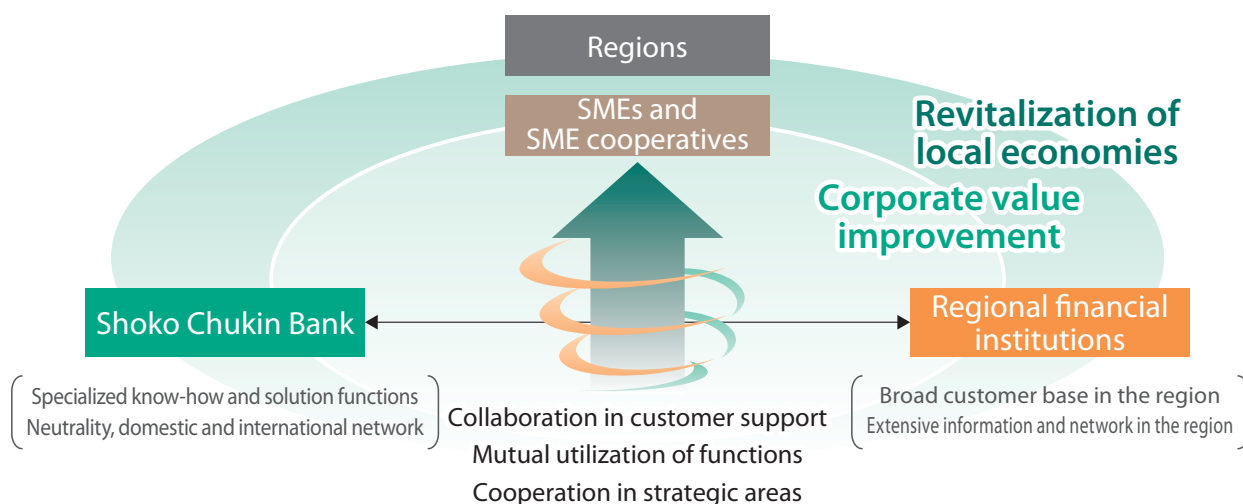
Regions

SMEs and SME cooperatives

Revitalization of local economies

Corporate value improvement

Shoko Chukin Bank

Regional financial institutions

Specialized know-how and solution functions
Neutrality, domestic and international network

Collaboration in customer support
Mutual utilization of functions
Cooperation in strategic areas

Broad customer base in the region
Extensive information and network in the region